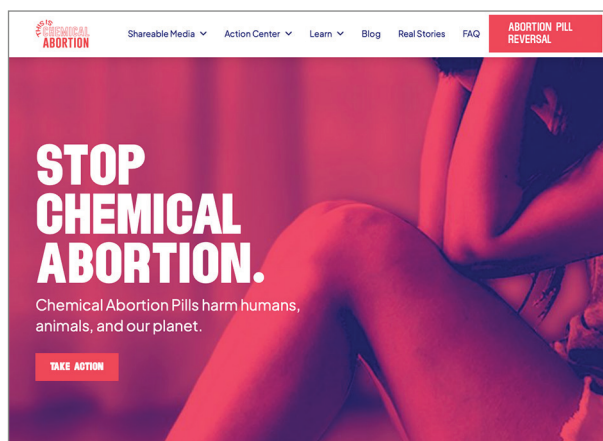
THIS IS CHEMICAL ABORTION

Shareable Media Action Center Learn Blog Real Stories FAQ

ABORTION PILL REVERSAL

STOP CHEMICAL ABORTION.

Chemical Abortion Pills harm humans, animals, and our planet.

TAKE ACTION